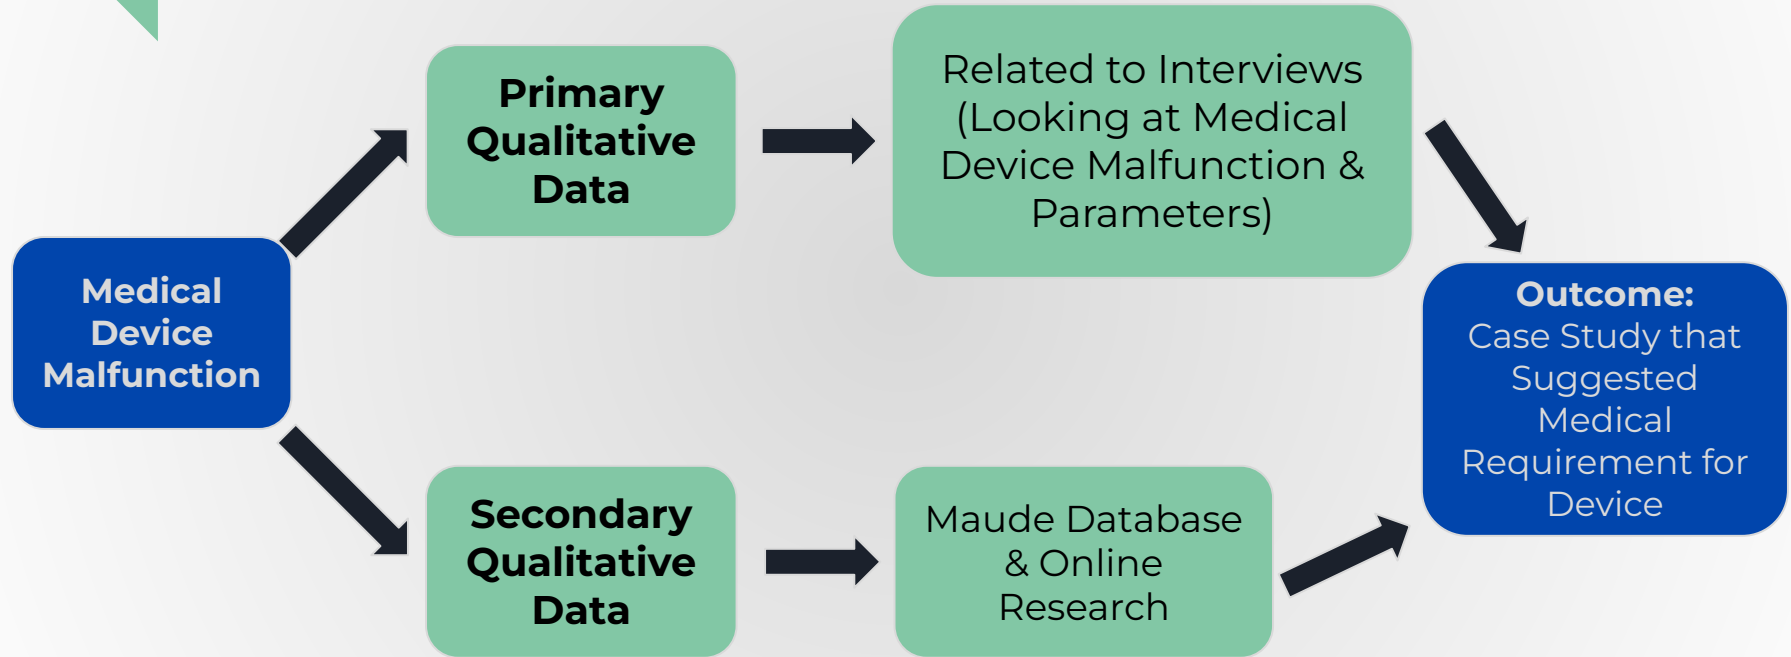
Medical Device Malfunction

Primary Qualitative Data

Related to Interviews (Looking at Medical Device Malfunction & Parameters)

Secondary Qualitative Data

Maude Database & Online Research

Outcome: Case Study that Suggested Medical Requirement for Device